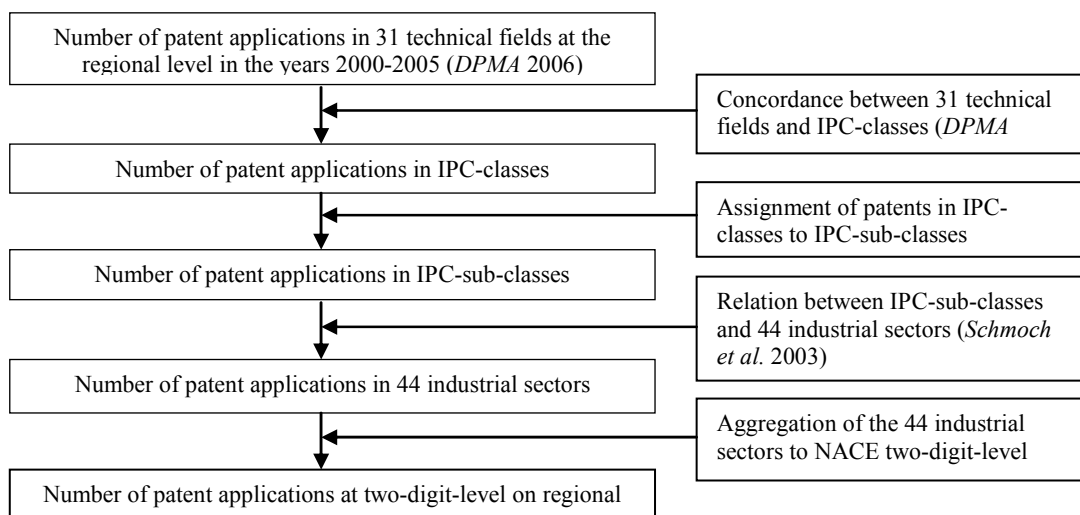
Number of patent applications in 31 technical fields at the regional level in the years 2000-2005 (*DPMA* 2006)

Concordance between 31 technical fields and IPC-classes (*DPMA*

Number of patent applications in IPC-classes

Assignment of patents in IPC-classes to IPC-sub-classes

Number of patent applications in IPC-sub-classes

Relation between IPC-sub-classes and 44 industrial sectors (*Schmoch et al.* 2003)

Number of patent applications in 44 industrial sectors

Aggregation of the 44 industrial sectors to NACE two-digit-level

Number of patent applications at two-digit-level on regional